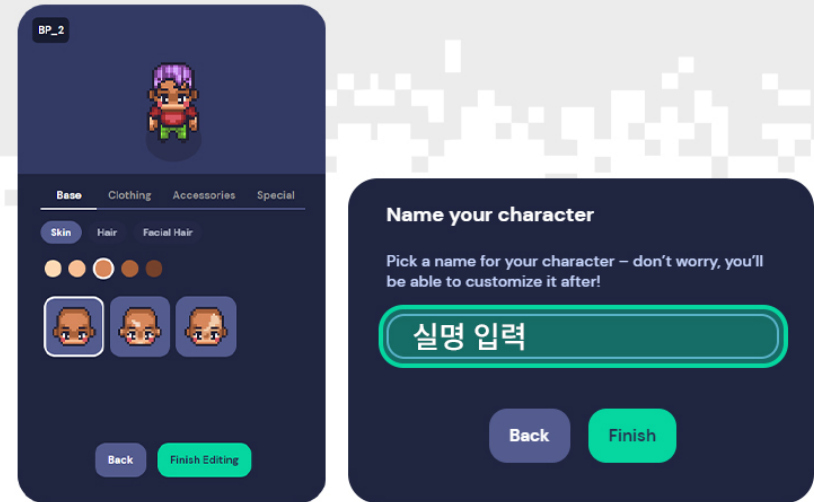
BP_2

Base Clothing Accessories Special

Skin Hair Facial Hair

Back Finish Editing

Name your character

Pick a name for your character – don't worry, you'll be able to customize it after!

실명 입력

Back Finish